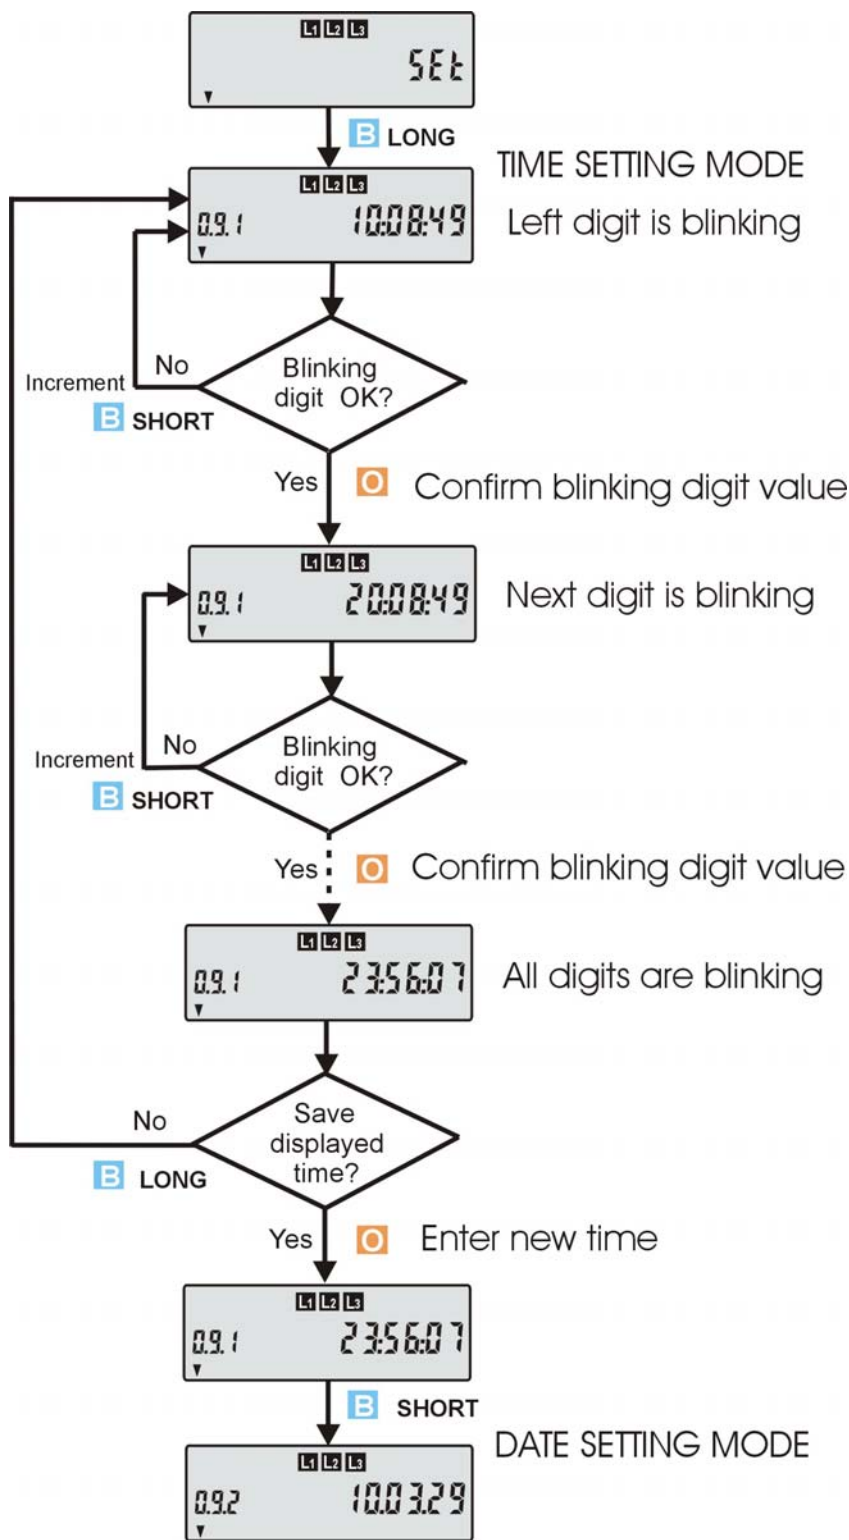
L1 L2 L3
SEt

B LONG

TIME SETTING MODE

L1 L2 L3
0.9.1 10:08:49

Left digit is blinking

Blinking digit OK?

No

Increment

B SHORT

Yes

O Confirm blinking digit value

L1 L2 L3
0.9.1 20:08:49

Next digit is blinking

Blinking digit OK?

No

Increment

B SHORT

Yes

O Confirm blinking digit value

L1 L2 L3
0.9.1 23:56:07

All digits are blinking

Save displayed time?

No

B LONG

Yes

O Enter new time

L1 L2 L3
0.9.1 23:56:07

B SHORT

DATE SETTING MODE

L1 L2 L3
0.9.2 10.03.29